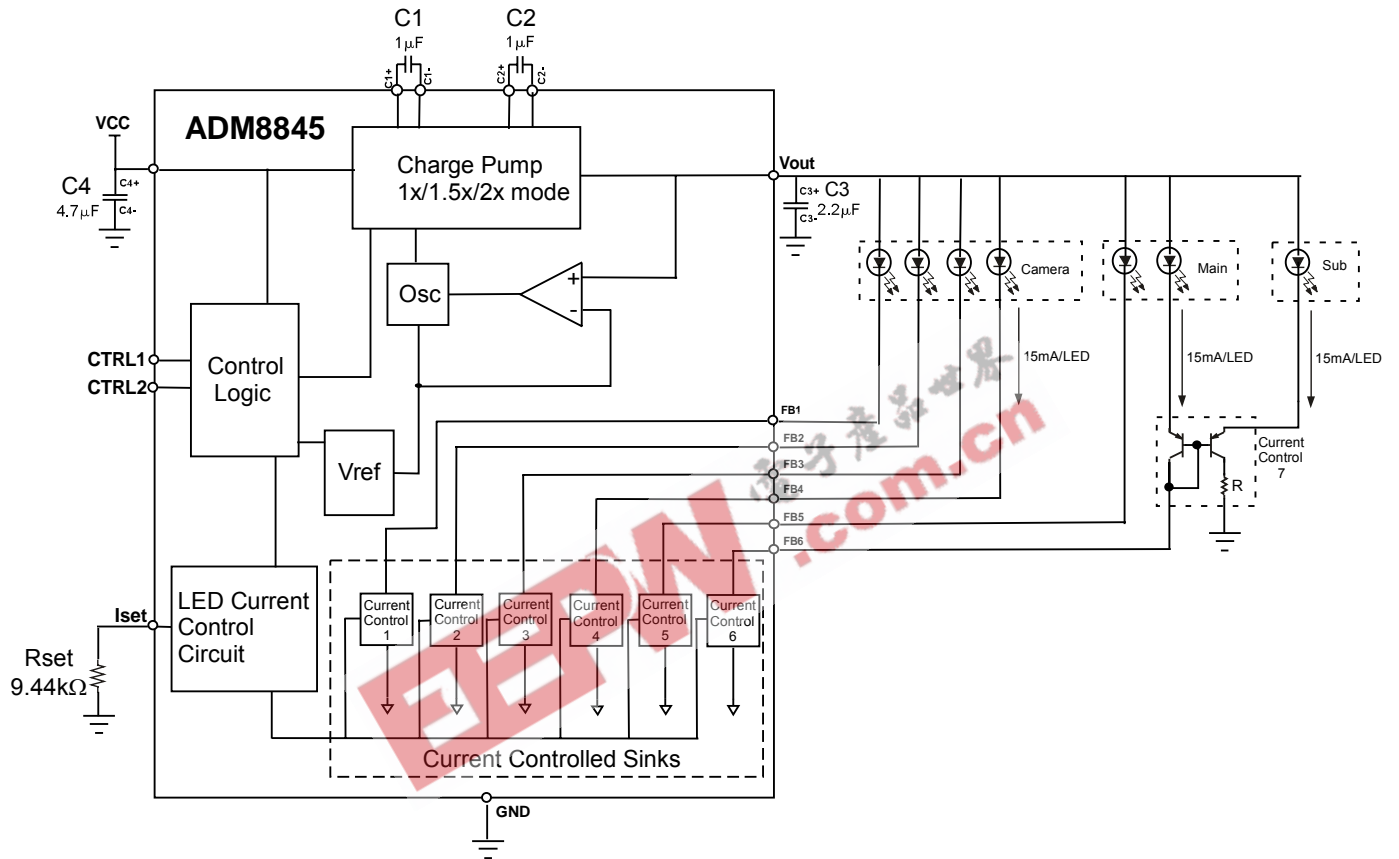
C1
1μF
C1+
C1-
C2
1μF
C2+
C2-
VCC
ADM8845
C4
4.7μF
C4+
C4-
Charge Pump
1x/1.5x/2x mode
Vout
C3+
C3
C3-
2.2μF
Camera
Main
Sub
Osc
+
-
CTRL1
CTRL2
Control Logic
15mA/LED
15mA/LED
15mA/LED
FB1
FB2
FB3
FB4
FB5
FB6
Vref
Current Control 7
R
Iset
LED Current Control Circuit
Current Control 1
Current Control 2
Current Control 3
Current Control 4
Current Control 5
Current Control 6
Rset
9.44kΩ
Current Controlled Sinks
GND
电子产品世界
EEPW.com.cn